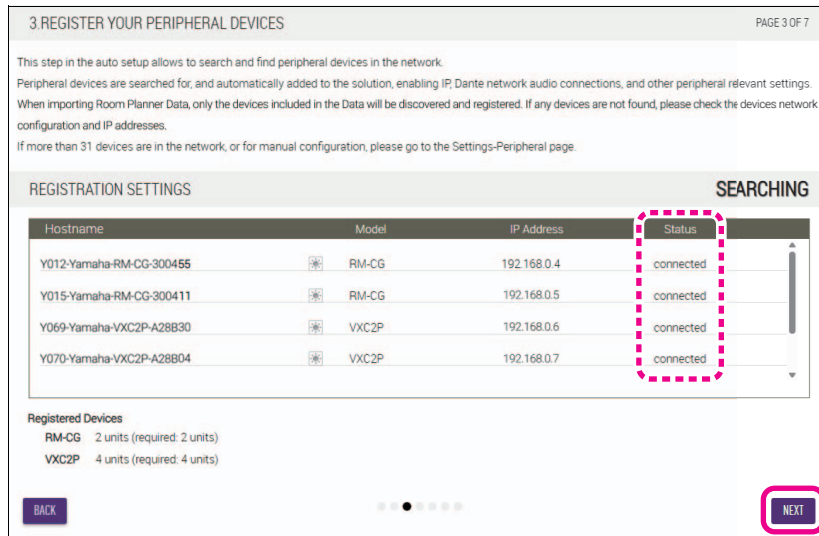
3.REGISTER YOUR PERIPHERAL DEVICES

PAGE 3 OF 7

This step in the auto setup allows to search and find peripheral devices in the network.
Peripheral devices are searched for, and automatically added to the solution, enabling IP, Dante network audio connections, and other peripheral relevant settings.
When importing Room Planner Data, only the devices included in the Data will be discovered and registered. If any devices are not found, please check the devices network configuration and IP addresses.
If more than 31 devices are in the network, or for manual configuration, please go to the Settings-Peripheral page.

REGISTRATION SETTINGS

SEARCHING

| Hostname | Model | IP Address | Status |
|---|---|---|---|
| Y012-Yamaha-RM-CG-300455 | RM-CG | 192.168.0.4 | connected |
| Y015-Yamaha-RM-CG-300411 | RM-CG | 192.168.0.5 | connected |
| Y069-Yamaha-VXC2P-A28B30 | VXC2P | 192.168.0.6 | connected |
| Y070-Yamaha-VXC2P-A28B04 | VXC2P | 192.168.0.7 | connected |

Registered Devices
RM-CG 2 units (required: 2 units)
VXC2P 4 units (required: 4 units)

BACK

NEXT